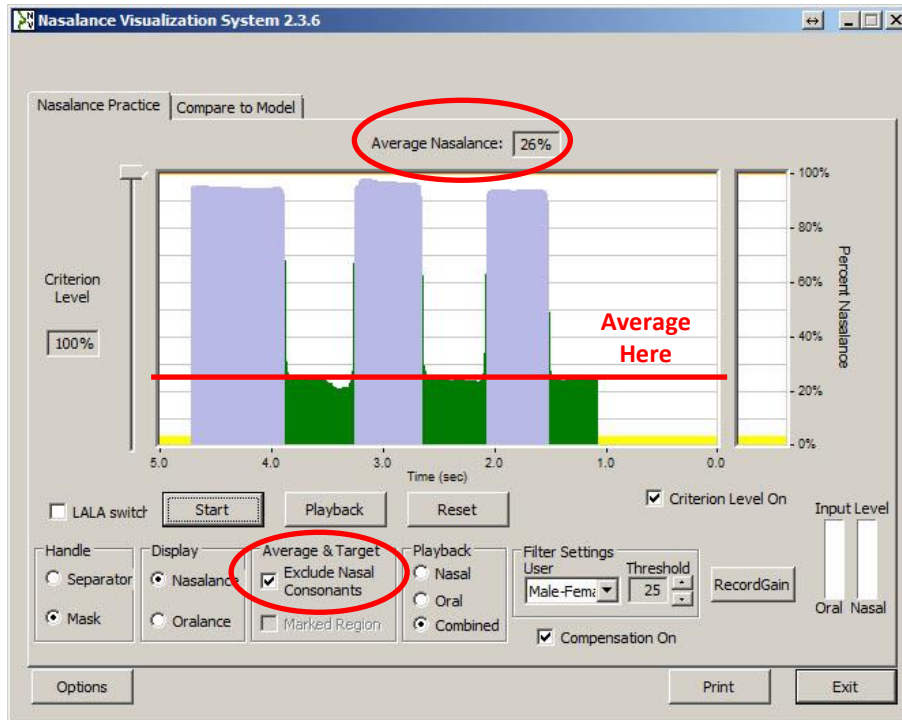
Nasalance Visualization System 2.3.6

Nasalance Practice | Compare to Model

Average Nasalance: 26%

Criterion Level

100%

Average Here

100%
80%
60%
40%
20%
0%

Percent Nasalance

5.0 4.0 3.0 2.0 1.0 0.0
Time (sec)

LALA switch

Start

Playback

Reset

Criterion Level On

Input Level

Handle
Separator
Mask

Display
Nasalance
Oralance

Average & Target
Exclude Nasal Consonants
Marked Region

Playback
Nasal
Oral
Combined

Filter Settings
User
Male-Fema
Threshold
25

RecordGain

Compensation On

Oral Nasal

Options

Print

Exit